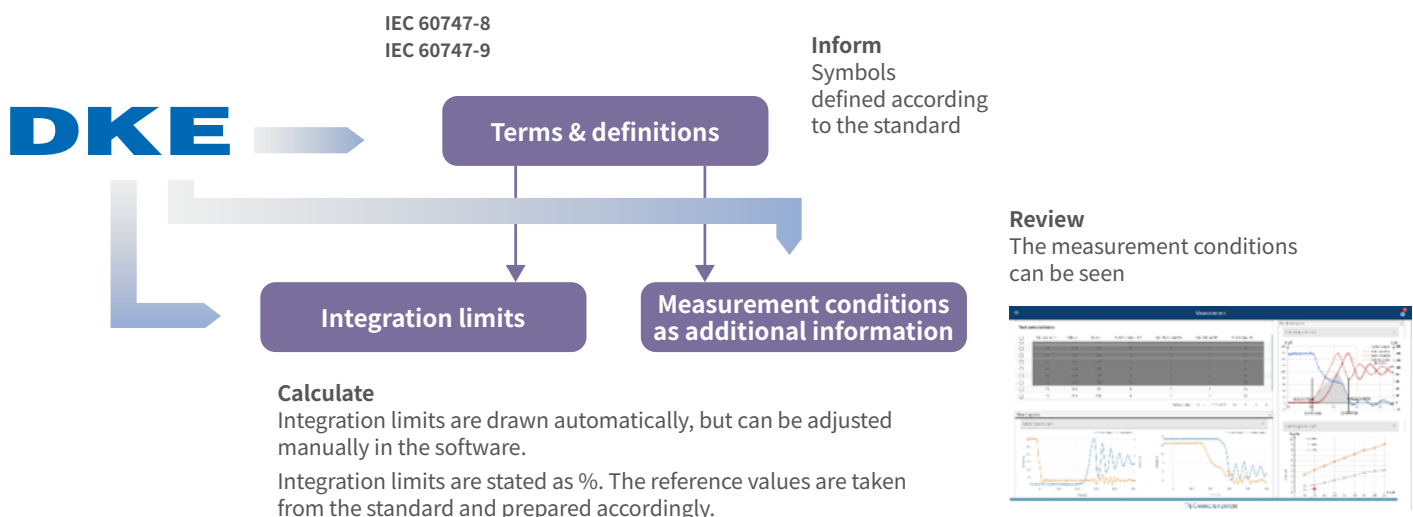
IEC 60747-8
IEC 60747-9

Inform
Symbols defined according to the standard

DKE

Terms & definitions

Review
The measurement conditions can be seen

Integration limits

Measurement conditions as additional information

Measurement

Calculate
Integration limits are drawn automatically, but can be adjusted manually in the software.

Integration limits are stated as %. The reference values are taken from the standard and prepared accordingly.